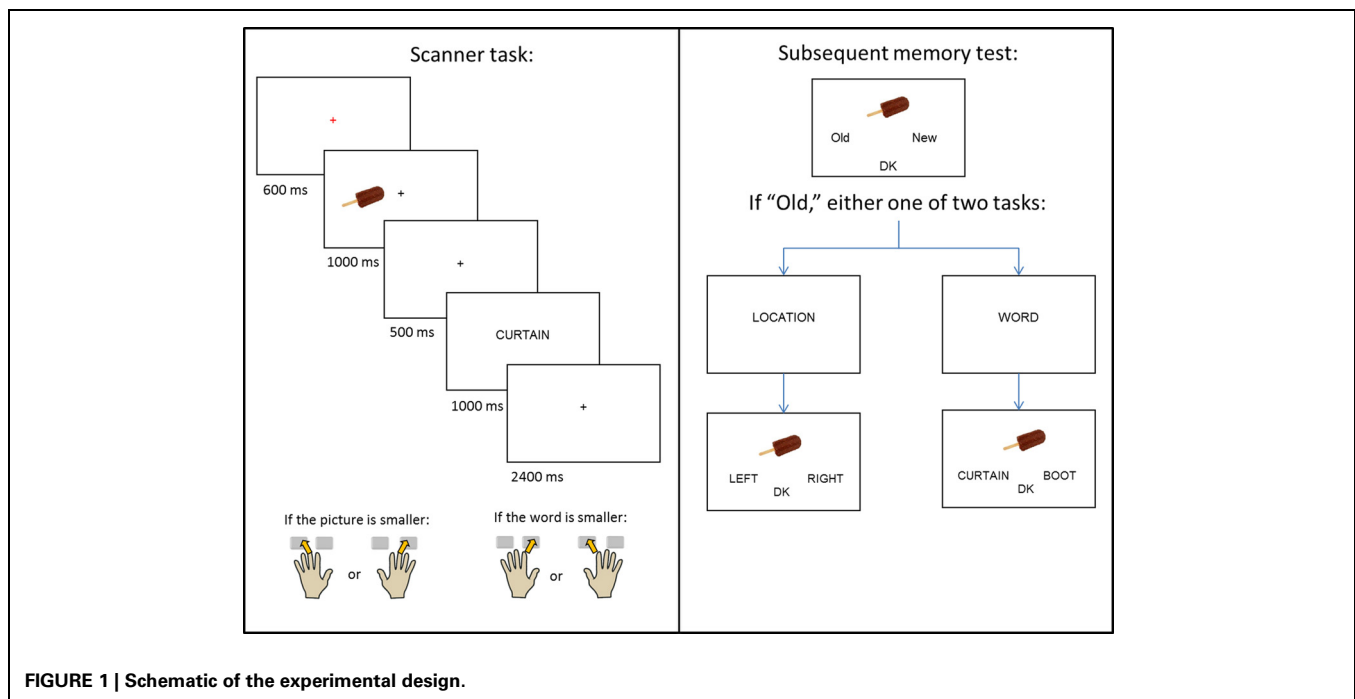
Scanner task:

+

600 ms

+

1000 ms

+

500 ms

CURTAIN

1000 ms

+

2400 ms

If the picture is smaller:

or

If the word is smaller:

or

Subsequent memory test:

Old

New

DK

If "Old," either one of two tasks:

LOCATION

WORD

LEFT

RIGHT

DK

CURTAIN

BOOT

DK

**FIGURE 1 | Schematic of the experimental design.**